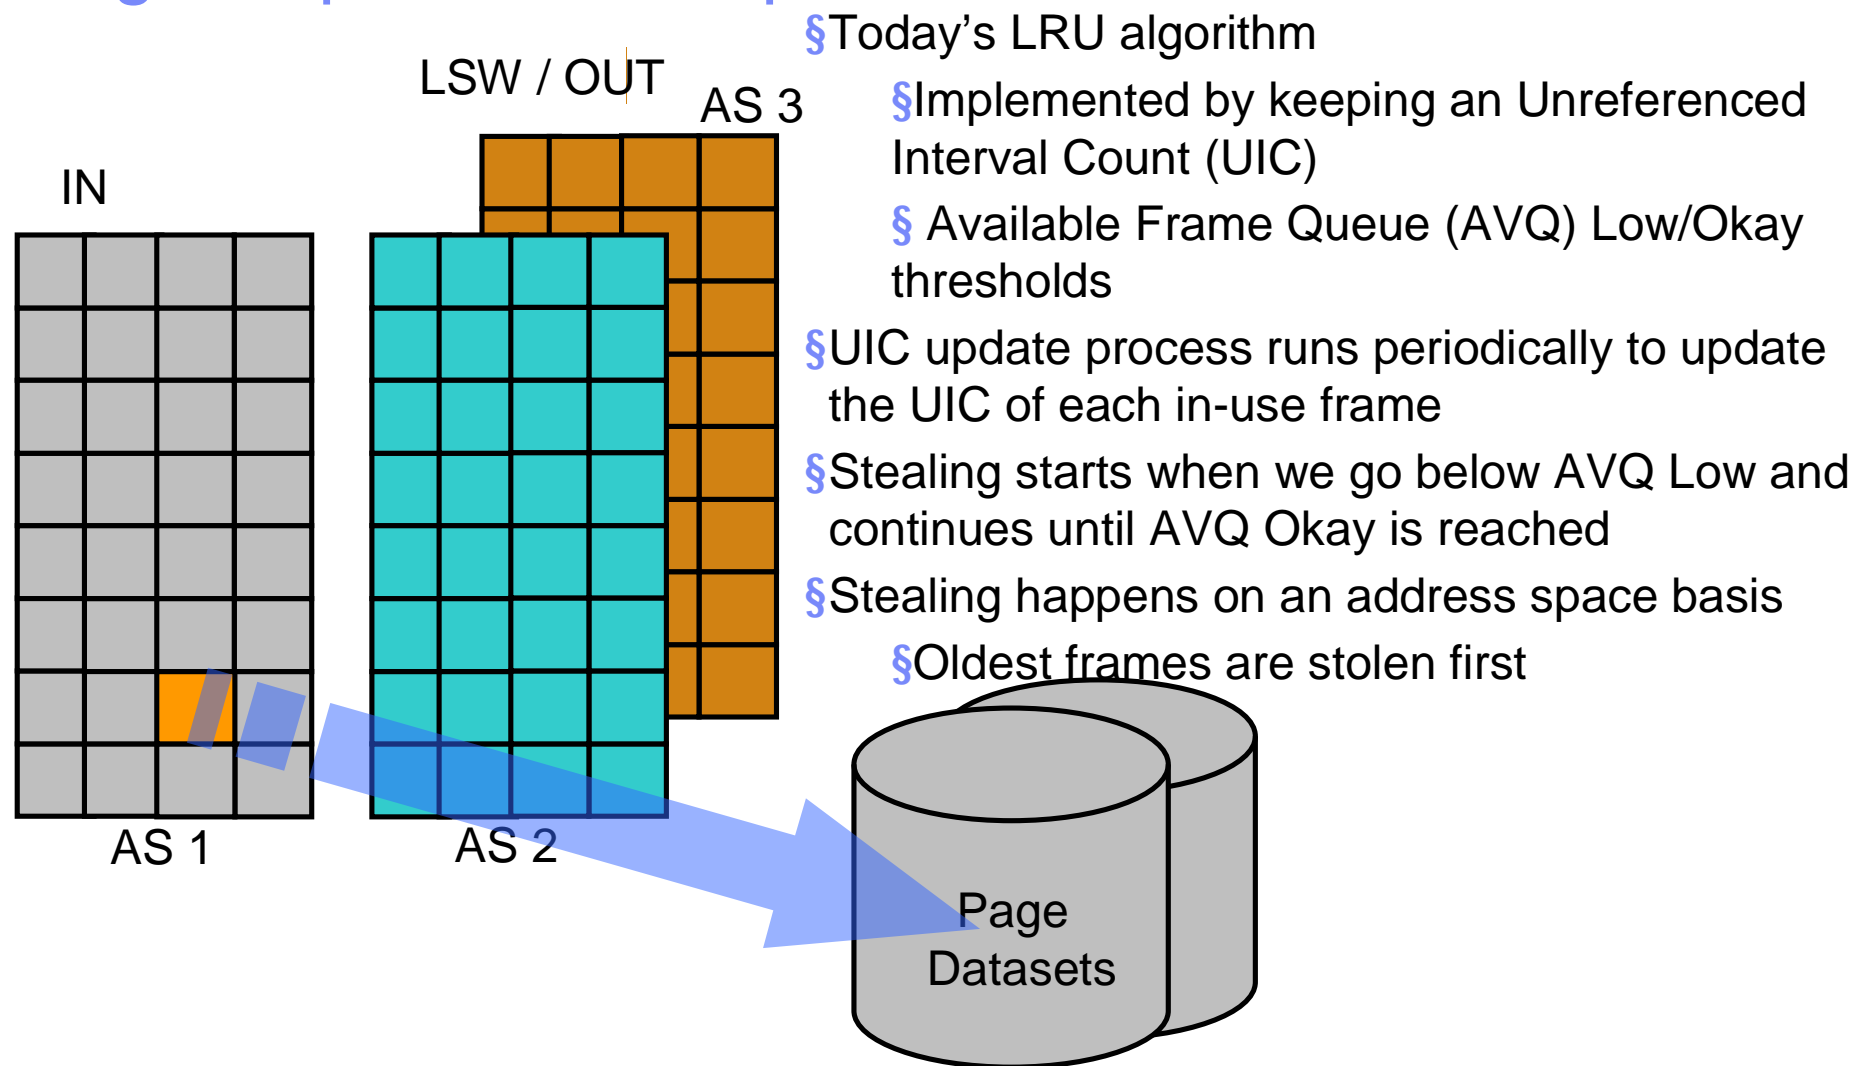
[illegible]

LSW / OUT

AS 3

IN

AS 1

AS 2

Page Datasets

§Today’s LRU algorithm

§Implemented by keeping an Unreferenced Interval Count (UIC)

§ Available Frame Queue (AVQ) Low/Okay thresholds

§UIC update process runs periodically to update the UIC of each in-use frame

§Stealing starts when we go below AVQ Low and continues until AVQ Okay is reached

§Stealing happens on an address space basis

§Oldest frames are stolen first